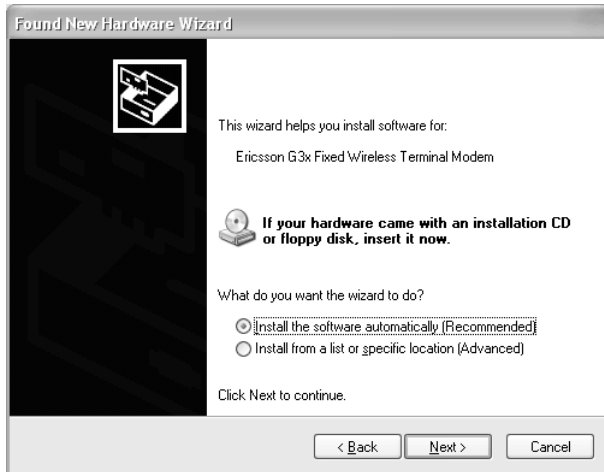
Found New Hardware Wizard

This wizard helps you install software for:

Ericsson G3x Fixed Wireless Terminal Modem

If your hardware came with an installation CD or floppy disk, insert it now.

What do you want the wizard to do?

Install the software automatically (Recommended)

Install from a list or specific location (Advanced)

Click Next to continue.

< Back | Next > | Cancel